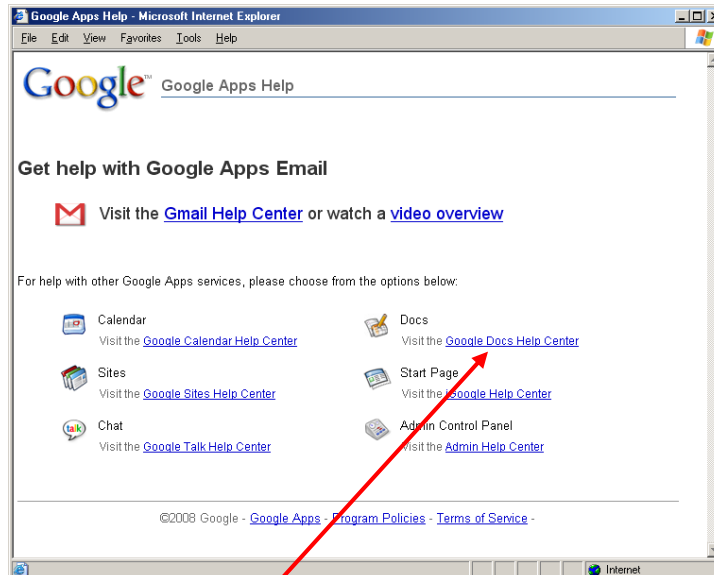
Google Apps Help - Microsoft Internet Explorer

File Edit View Favorites Tools Help

Google™ Google Apps Help

Get help with Google Apps Email

Visit the Gmail Help Center or watch a video overview

For help with other Google Apps services, please choose from the options below:

Calendar
Visit the Google Calendar Help Center

Docs
Visit the Google Docs Help Center

Sites
Visit the Google Sites Help Center

Start Page
Visit the Google Help Center

Chat
Visit the Google Talk Help Center

Admin Control Panel
Visit the Admin Help Center

©2008 Google - Google Apps - Program Policies - Terms of Service -

Internet